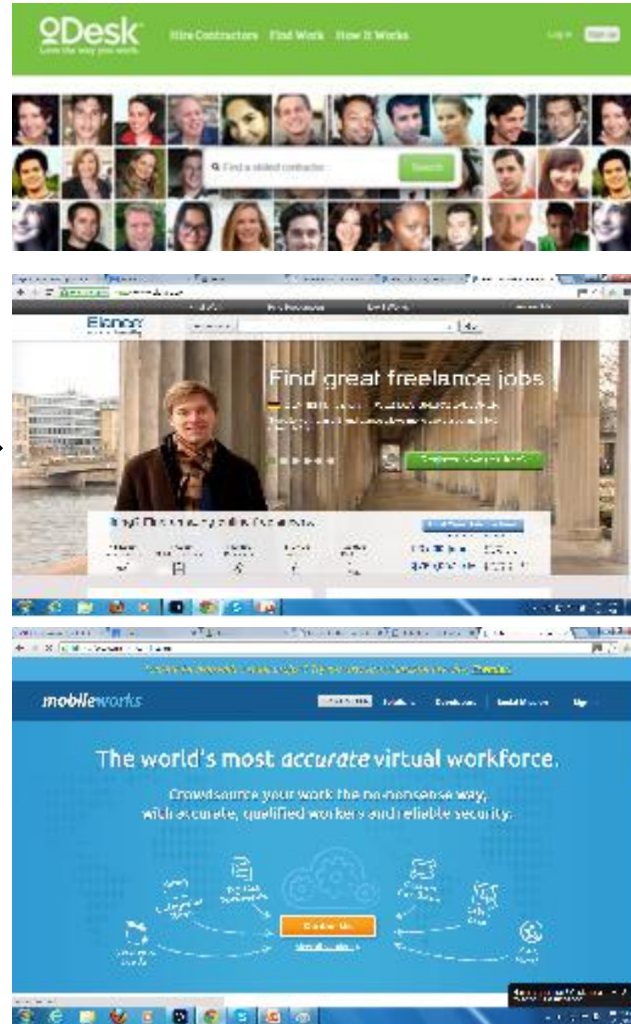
oDesk
Love the way you work.
Hire Contractors Find Work How It Works
Log in Sign up
Find a skilled contractor
Search

Elance
Find great freelance jobs
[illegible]

mobileworks
The world's most accurate virtual workforce.
Crowdsource your work the no-nonsense way, with accurate, qualified workers and reliable security.
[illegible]